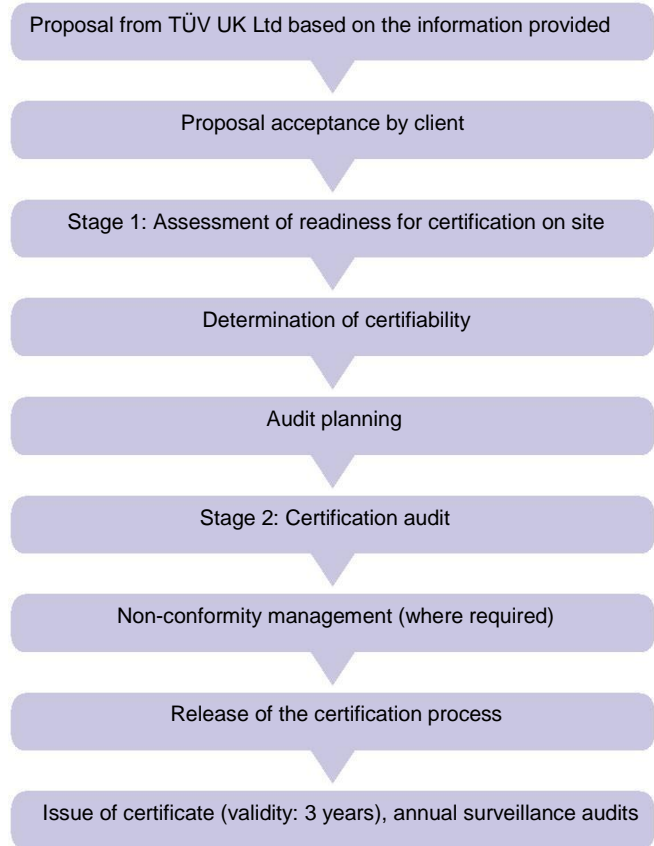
Proposal from TÜV UK Ltd based on the information provided

Proposal acceptance by client

Stage 1: Assessment of readiness for certification on site

Determination of certifiability

Audit planning

Stage 2: Certification audit

Non-conformity management (where required)

Release of the certification process

Issue of certificate (validity: 3 years), annual surveillance audits